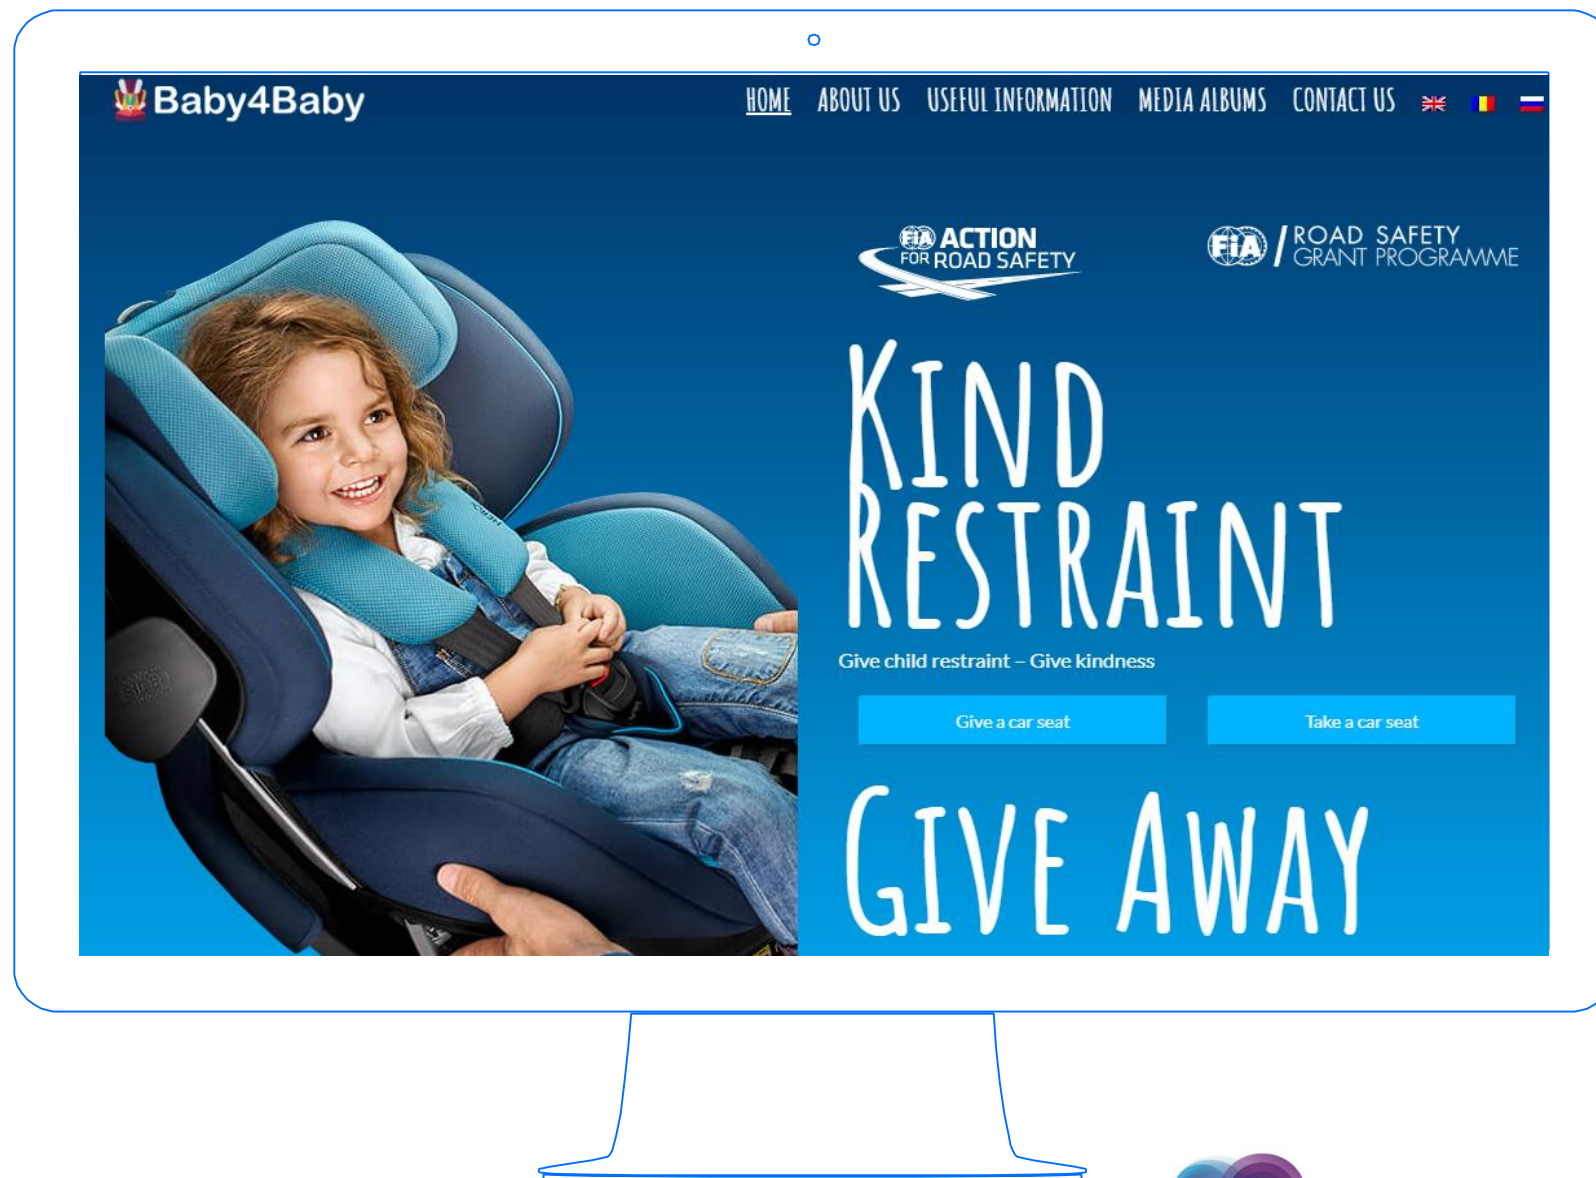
Baby4Baby

HOME ABOUT US USEFUL INFORMATION MEDIA ALBUMS CONTACT US

FIA ACTION FOR ROAD SAFETY

FIA / ROAD SAFETY GRANT PROGRAMME

KIND RESTRAINT

Give child restraint – Give kindness

Give a car seat

Take a car seat

GIVE AWAY